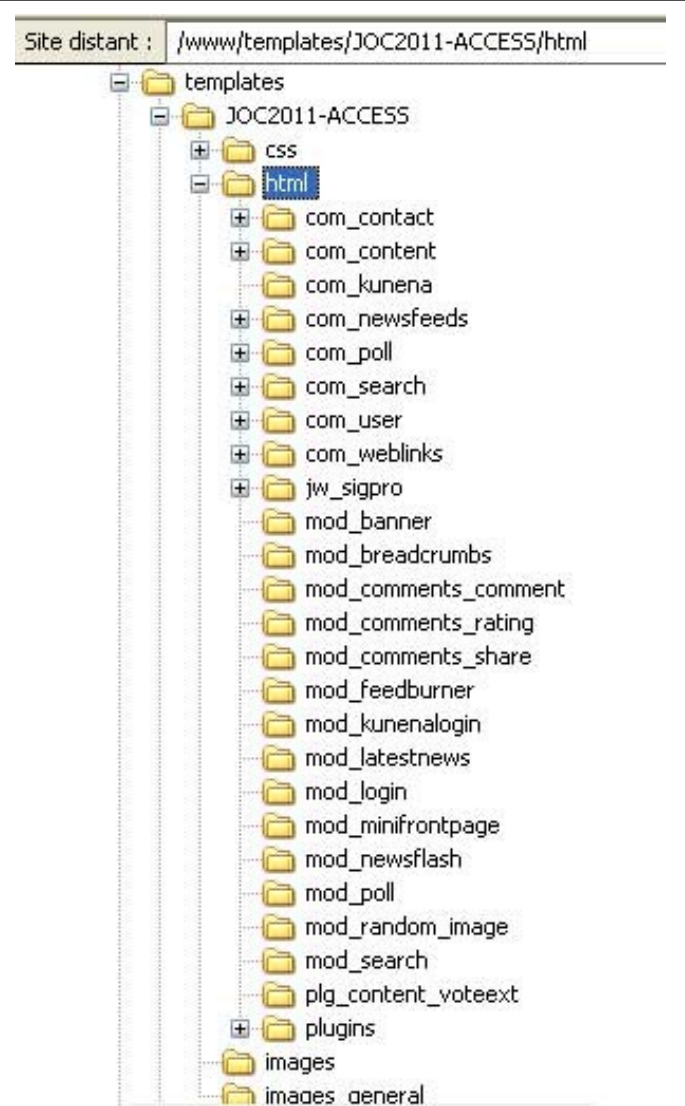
Site distant : /www/templates/JOC2011-ACCESS/html

templates
JOC2011-ACCESS
css
html
com_contact
com_content
com_kunena
com_newsfeeds
com_poll
com_search
com_user
com_weblinks
jw_sigpro
mod_banner
mod_breadcrumbs
mod_comments_comment
mod_comments_rating
mod_comments_share
mod_feedburner
mod_kunenalogin
mod_latestnews
mod_login
mod_minifrontpage
mod_newsflash
mod_poll
mod_random_image
mod_search
plg_content_voteext
plugins
images
images_general